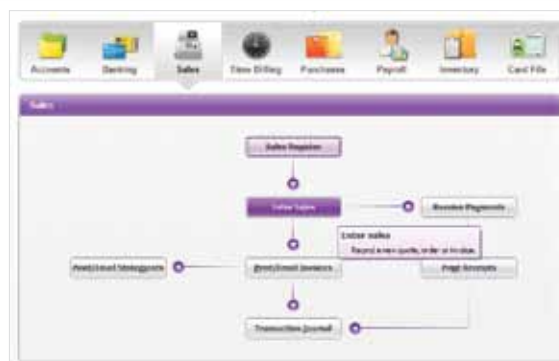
Accounts
Banking
Sales
Time Billing
Purchases
Payroll
Inventory
Card File

Sales

Sales Register
Enter Sales
Receive Payments
Enter sales
Record a new quote, order or invoice.
Print/Email Statements
Print/Email Invoices
Print Receipts
Transaction Journal